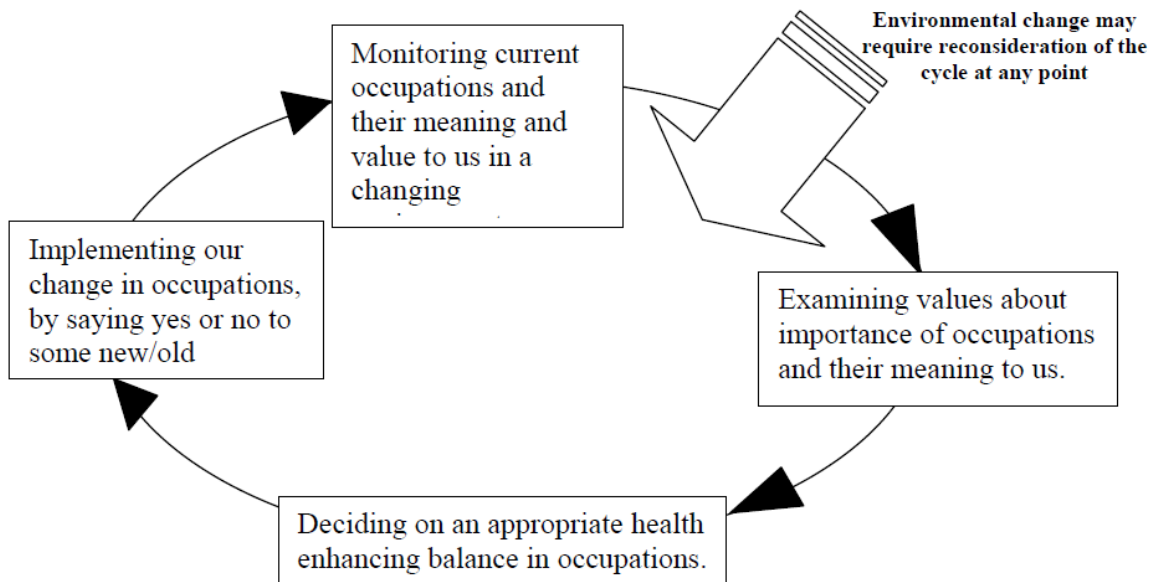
Monitoring current occupations and their meaning and value to us in a changing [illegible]

Environmental change may require reconsideration of the cycle at any point

Examining values about importance of occupations and their meaning to us.

Deciding on an appropriate health enhancing balance in occupations.

Implementing our change in occupations, by saying yes or no to some new/old